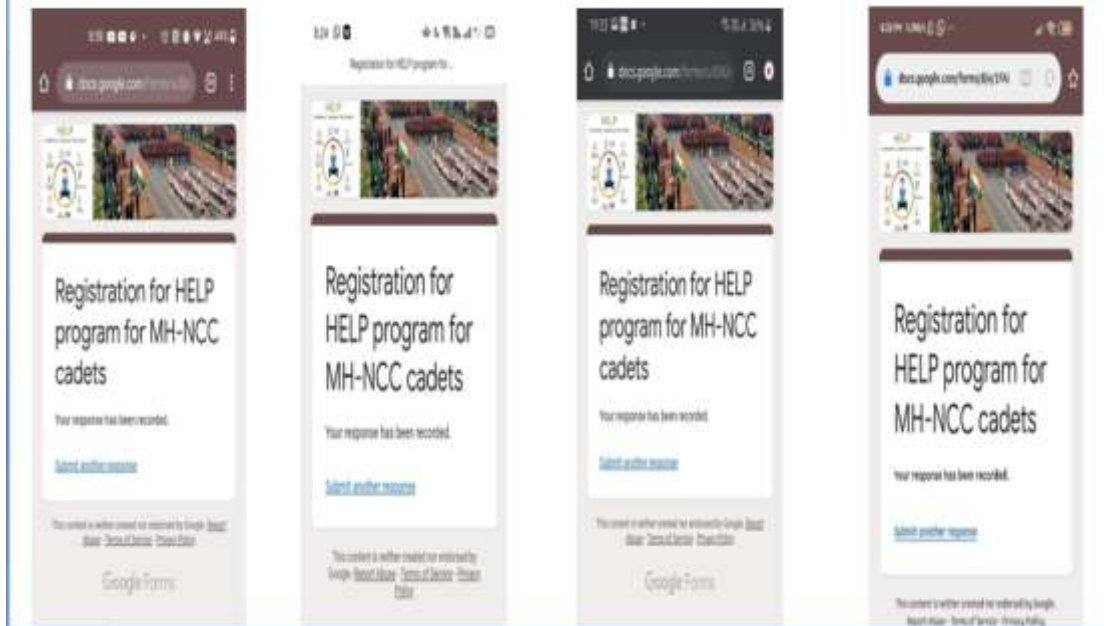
docs.google.com

HELP

Registration for HELP program for MH-NCC cadets

Your response has been recorded.

Submit another response

This content is neither created nor endorsed by Google. Report Abuse - Terms of Service - Privacy Policy

Google Forms

Registration for HELP program fo...

Registration for HELP program for MH-NCC cadets

Your response has been recorded.

Submit another response

This content is neither created nor endorsed by Google. Report Abuse - Terms of Service - Privacy Policy

docs.google.com

Registration for HELP program for MH-NCC cadets

Your response has been recorded.

Submit another response

This content is neither created nor endorsed by Google. Report Abuse - Terms of Service - Privacy Policy

Google Forms

docs.google.com/forms/d/e/1FAI

HELP

Registration for HELP program for MH-NCC cadets

Your response has been recorded.

Submit another response

This content is neither created nor endorsed by Google. Report Abuse - Terms of Service - Privacy Policy